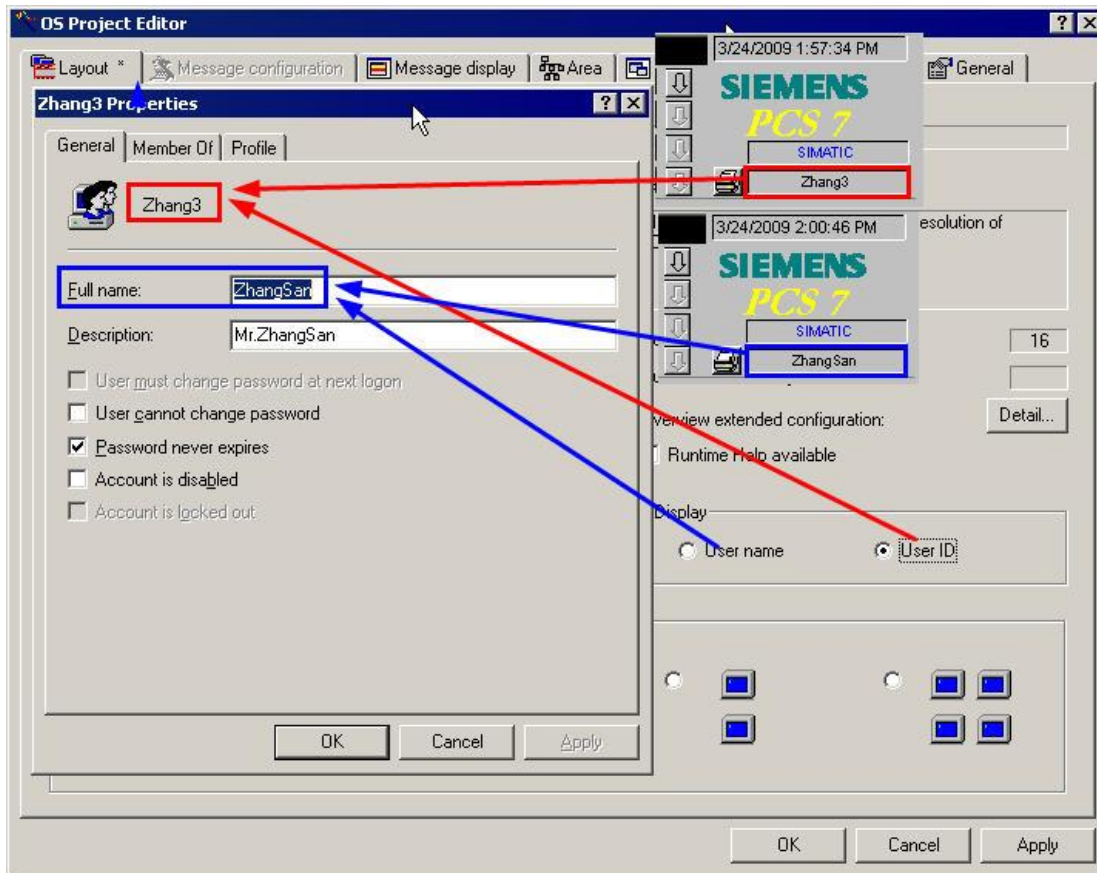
OS Project Editor

Layout * | Message configuration | Message display | Area | General

Zhang3 Properties

General | Member Of | Profile

Zhang3

Full name: ZhangSan

Description: Mr.ZhangSan

User must change password at next logon

User cannot change password

Password never expires

Account is disabled

Account is locked out

OK Cancel Apply

3/24/2009 1:57:34 PM

SIEMENS

PCS 7

SIMATIC

Zhang3

3/24/2009 2:00:46 PM

SIEMENS

PCS 7

SIMATIC

ZhangSan

esolution of

16

verview extended configuration: Detail...

Runtime Help available

Display

User name User ID

OK Cancel Apply